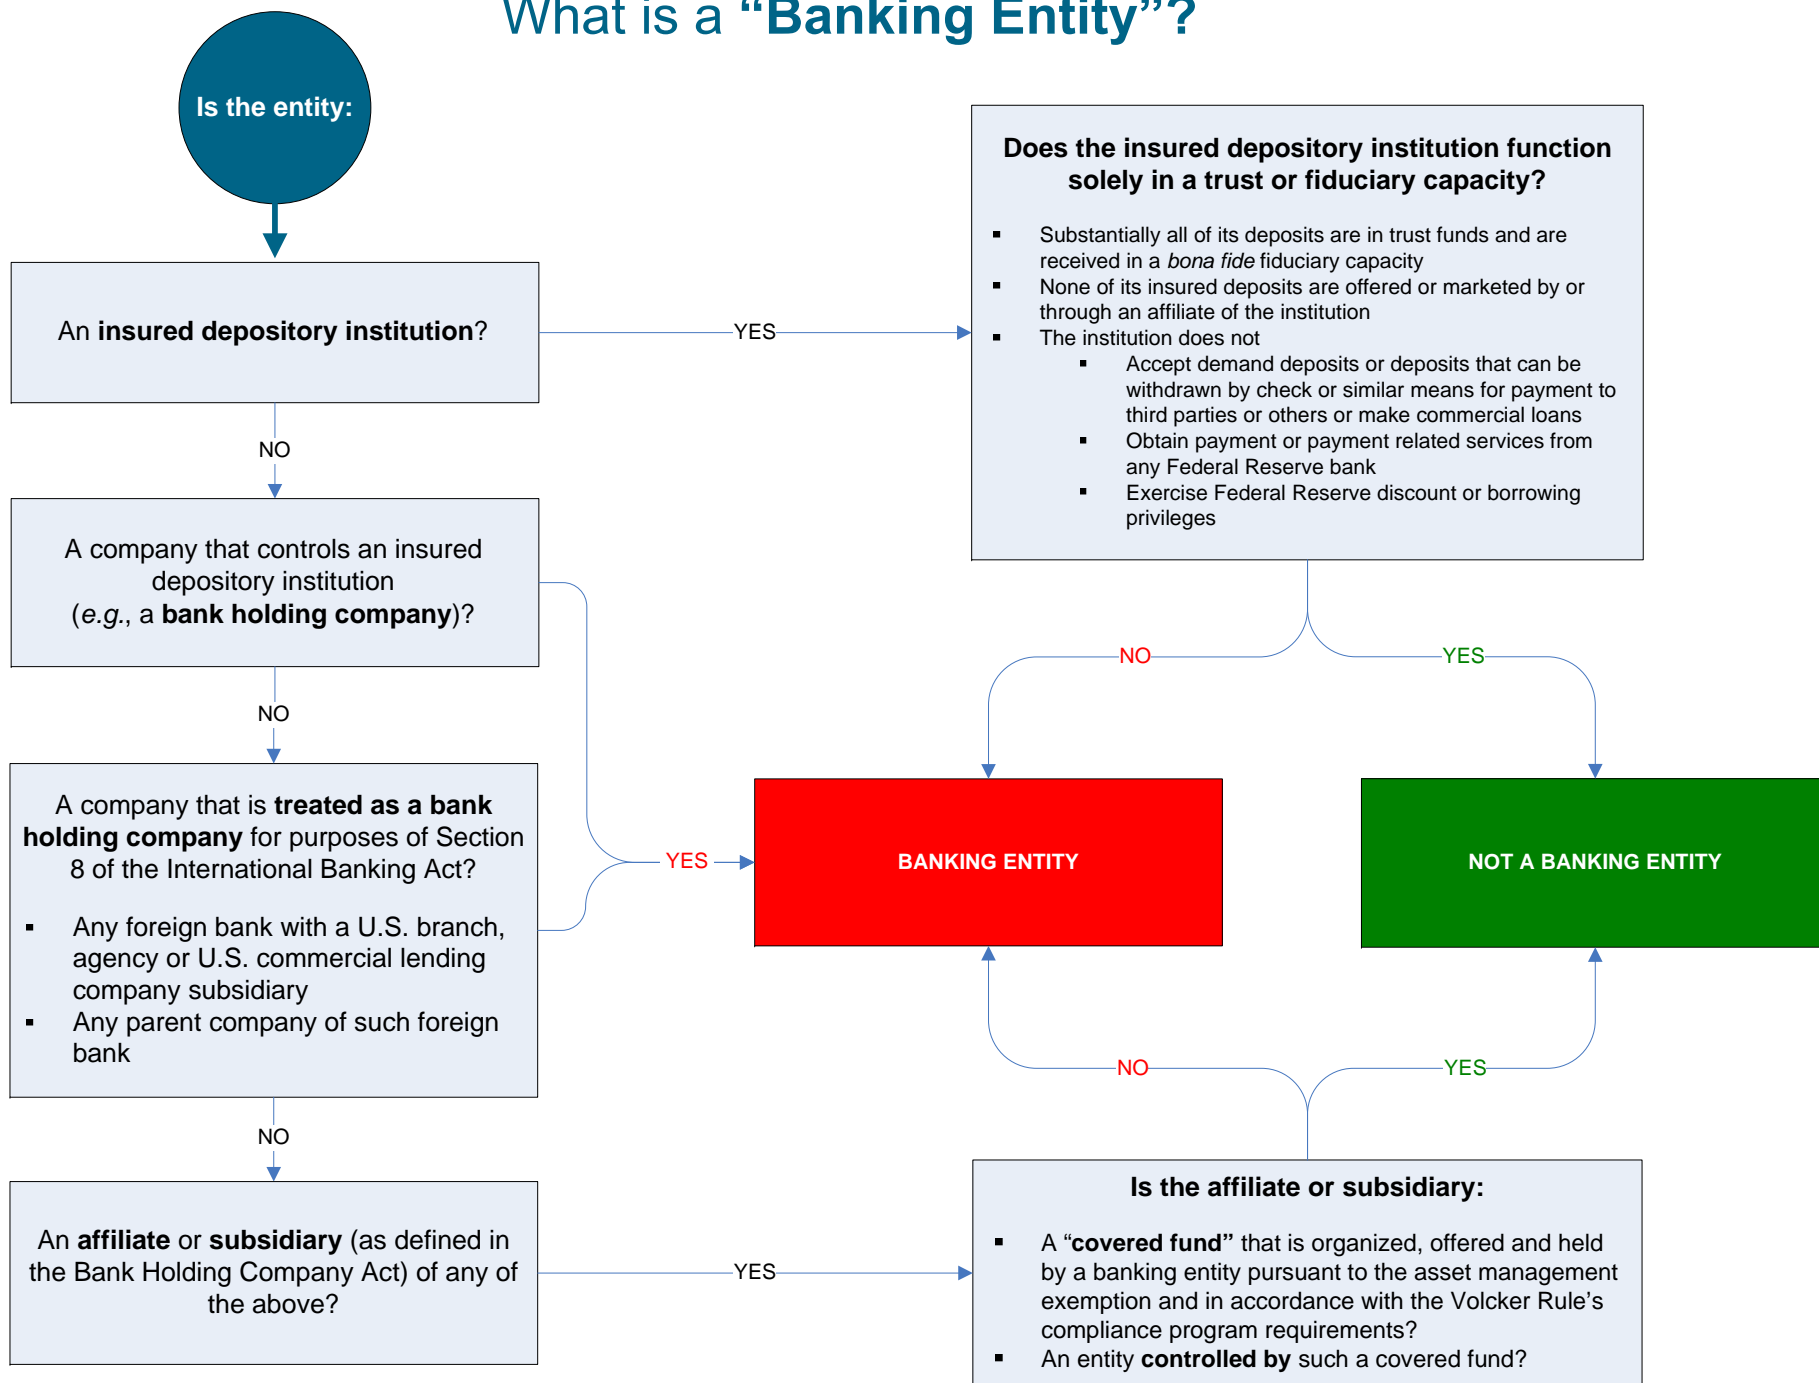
What is a "Banking Entity"?

Is the entity:

An insured depository institution?

YES

Does the insured depository institution function solely in a trust or fiduciary capacity?

- Substantially all of its deposits are in trust funds and are received in a *bona fide* fiduciary capacity
- None of its insured deposits are offered or marketed by or through an affiliate of the institution
- The institution does not
  - Accept demand deposits or deposits that can be withdrawn by check or similar means for payment to third parties or others or make commercial loans
  - Obtain payment or payment related services from any Federal Reserve bank
  - Exercise Federal Reserve discount or borrowing privileges

NO

A company that controls an insured depository institution (*e.g.*, a bank holding company)?

NO

YES

A company that is treated as a bank holding company for purposes of Section 8 of the International Banking Act?

- Any foreign bank with a U.S. branch, agency or U.S. commercial lending company subsidiary
- Any parent company of such foreign bank

YES

BANKING ENTITY

NO

YES

NOT A BANKING ENTITY

NO

YES

NO

An affiliate or subsidiary (as defined in the Bank Holding Company Act) of any of the above?

YES

Is the affiliate or subsidiary:

- A "covered fund" that is organized, offered and held by a banking entity pursuant to the asset management exemption and in accordance with the Volcker Rule's compliance program requirements?
- An entity controlled by such a covered fund?